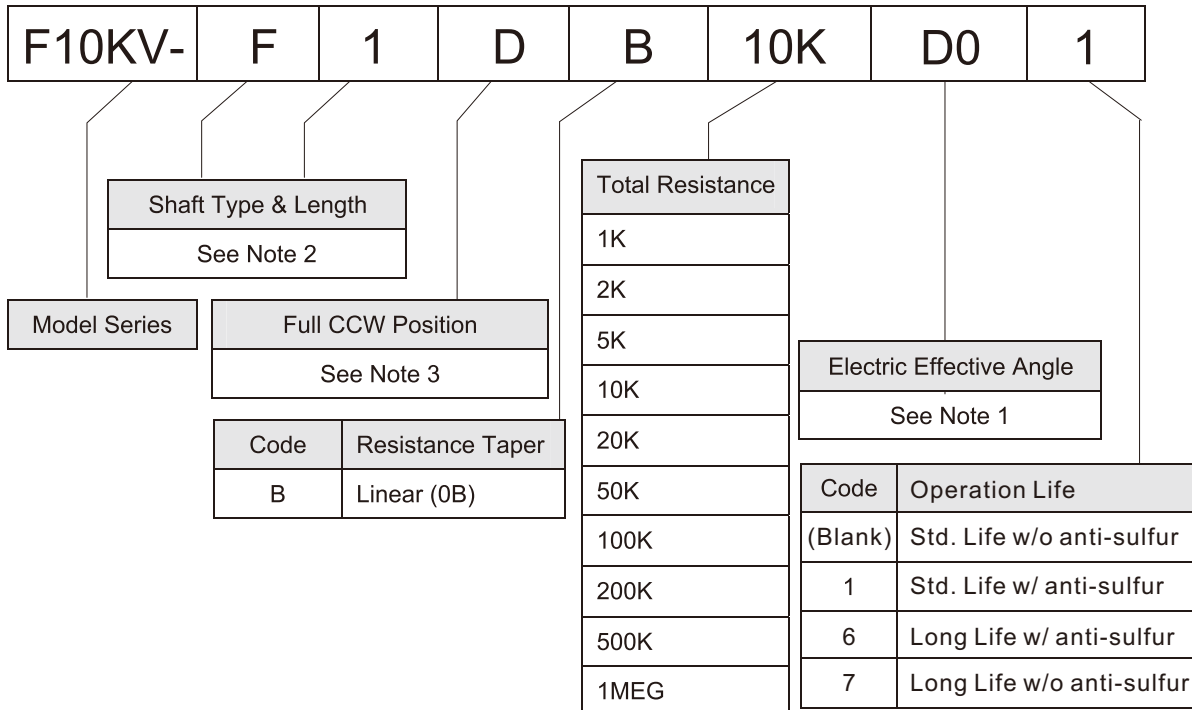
| F10KV- | F | 1 | D | B | 10K | D0 | 1 |
|---|---|---|---|---|---|---|---|

Shaft Type & Length
See Note 2

Model Series

Full CCW Position
See Note 3

| Code | Resistance Taper |
|---|---|
| B | Linear (0B) |

| Total Resistance |
|---|
| 1K |
| 2K |
| 5K |
| 10K |
| 20K |
| 50K |
| 100K |
| 200K |
| 500K |
| 1MEG |

Electric Effective Angle
See Note 1

| Code | Operation Life |
|---|---|
| (Blank) | Std. Life w/o anti-sulfur |
| 1 | Std. Life w/ anti-sulfur |
| 6 | Long Life w/ anti-sulfur |
| 7 | Long Life w/o anti-sulfur |